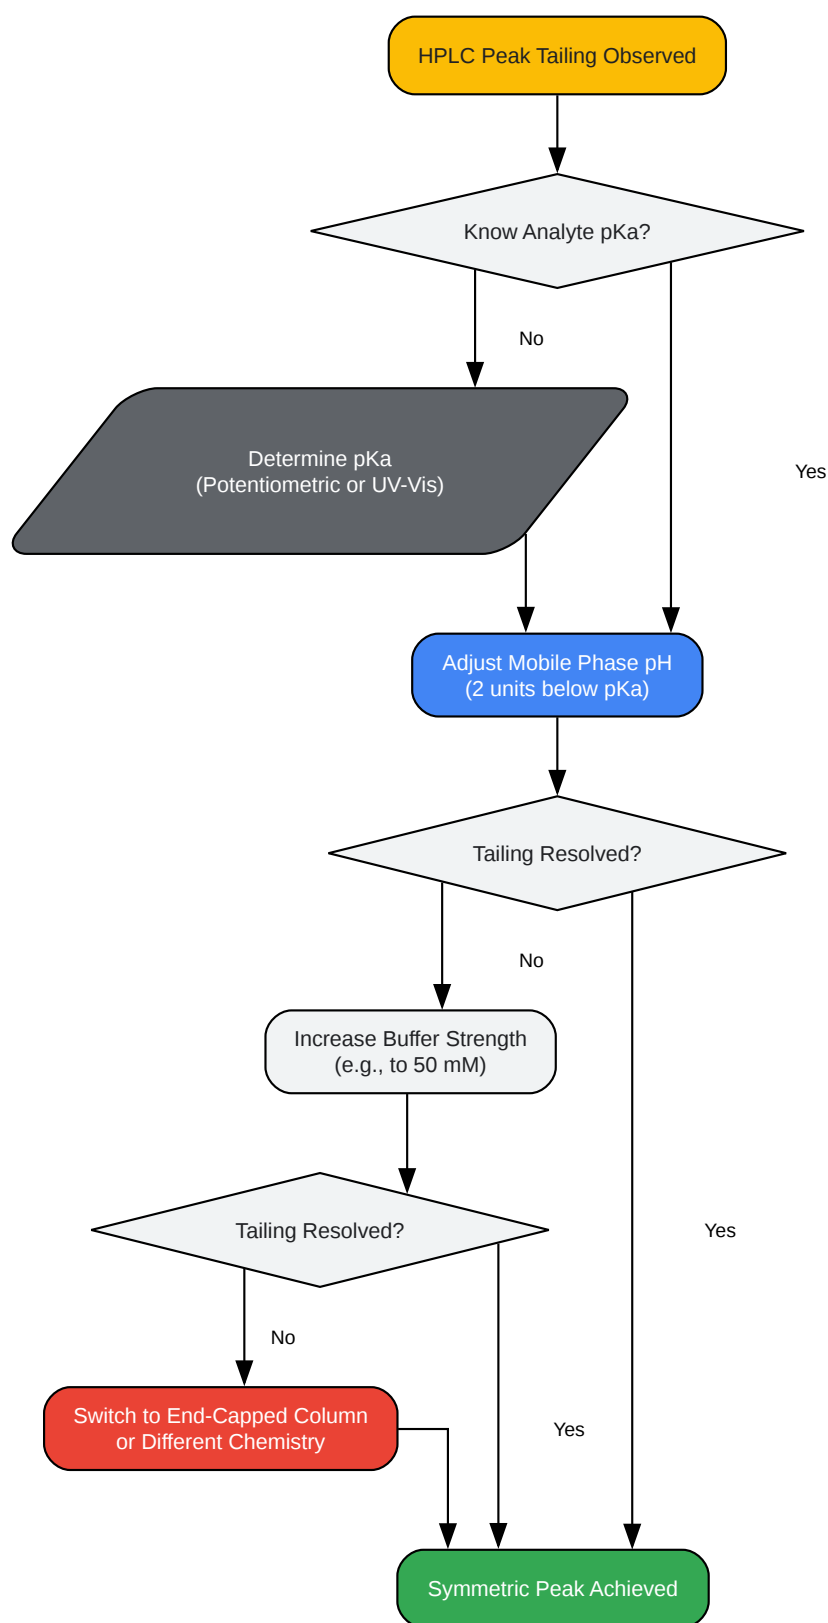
HPLC Peak Tailing Observed

Know Analyte pKa?

No

Yes

Determine pKa
(Potentiometric or UV-Vis)

Adjust Mobile Phase pH
(2 units below pKa)

Tailing Resolved?

No

Yes

Increase Buffer Strength
(e.g., to 50 mM)

Tailing Resolved?

No

Yes

Switch to End-Capped Column
or Different Chemistry

Symmetric Peak Achieved